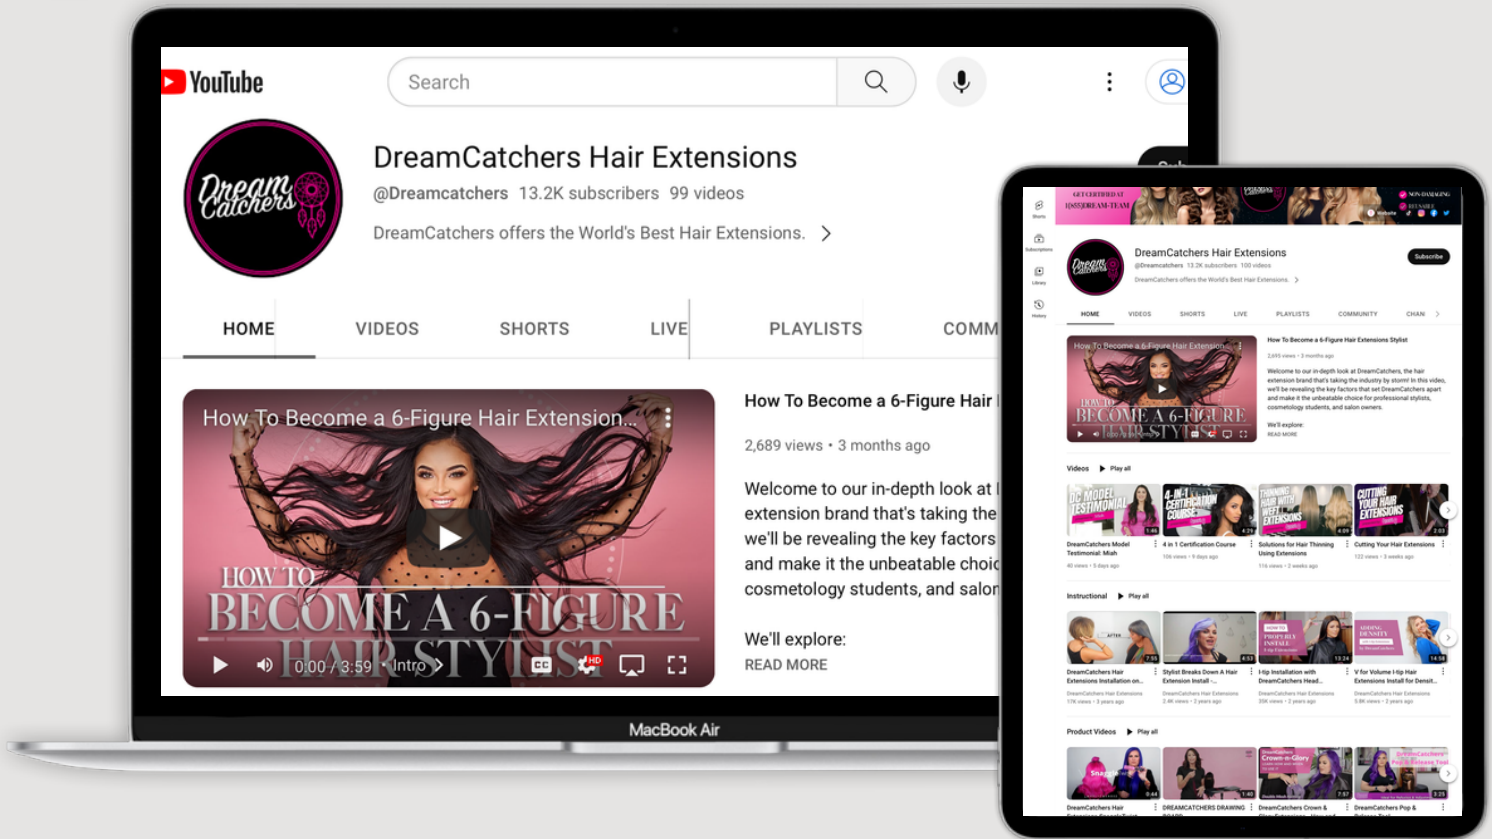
YouTube

Search

Dream Catchers

DreamCatchers Hair Extensions
@Dreamcatchers 13.2K subscribers 99 videos
DreamCatchers offers the World's Best Hair Extensions. >

HOME VIDEOS SHORTS LIVE PLAYLISTS COMM

How To Become a 6-Figure Hair Extension...
HOW TO BECOME A 6-FIGURE HAIR STYLIST
0:00 / 3:59 • Intro >
HD

How To Become a 6-Figure Hair
2,689 views • 3 months ago
Welcome to our in-depth look at extension brand that's taking the we'll be revealing the key factors and make it the unbeatable choic cosmetology students, and salon

We'll explore:
READ MORE

MacBook Air

GET CERTIFIED AT 1(855)DREAM-TEAM

DreamCatchers Hair Extensions
@Dreamcatchers 13.2K subscribers 100 videos
DreamCatchers offers the World's Best Hair Extensions. >
Subscribe

HOME VIDEOS SHORTS LIVE PLAYLISTS COMMUNITY CHAN >

How To Become a 6-Figure Hair Extension Stylist
2,695 views • 3 months ago
Welcome to our in-depth look at DreamCatchers, the hair extension brand that's taking the industry by storm! In this video, we'll be revealing the key factors that set DreamCatchers apart and make it the unbeatable choice for professional stylists, cosmetology students, and salon owners.
We'll explore:
READ MORE

Videos ▶ Play all
DreamCatchers Model Testimonial: Miah
4 in 1 Certification Course
Solutions for Hair Thinning Using Extensions
Cutting Your Hair Extensions

Instructional ▶ Play all
DreamCatchers Hair Extensions Installation on...
Stylist Breaks Down A Hair Extension Install -...
I-tip Installation with DreamCatchers Head...
V for Volume I-tip Hair Extensions Install for Densit...

Product Videos ▶ Play all
DreamCatchers Hair
DREAMCATCHERS DRAWING
DreamCatchers Crown &
DreamCatchers Pop &